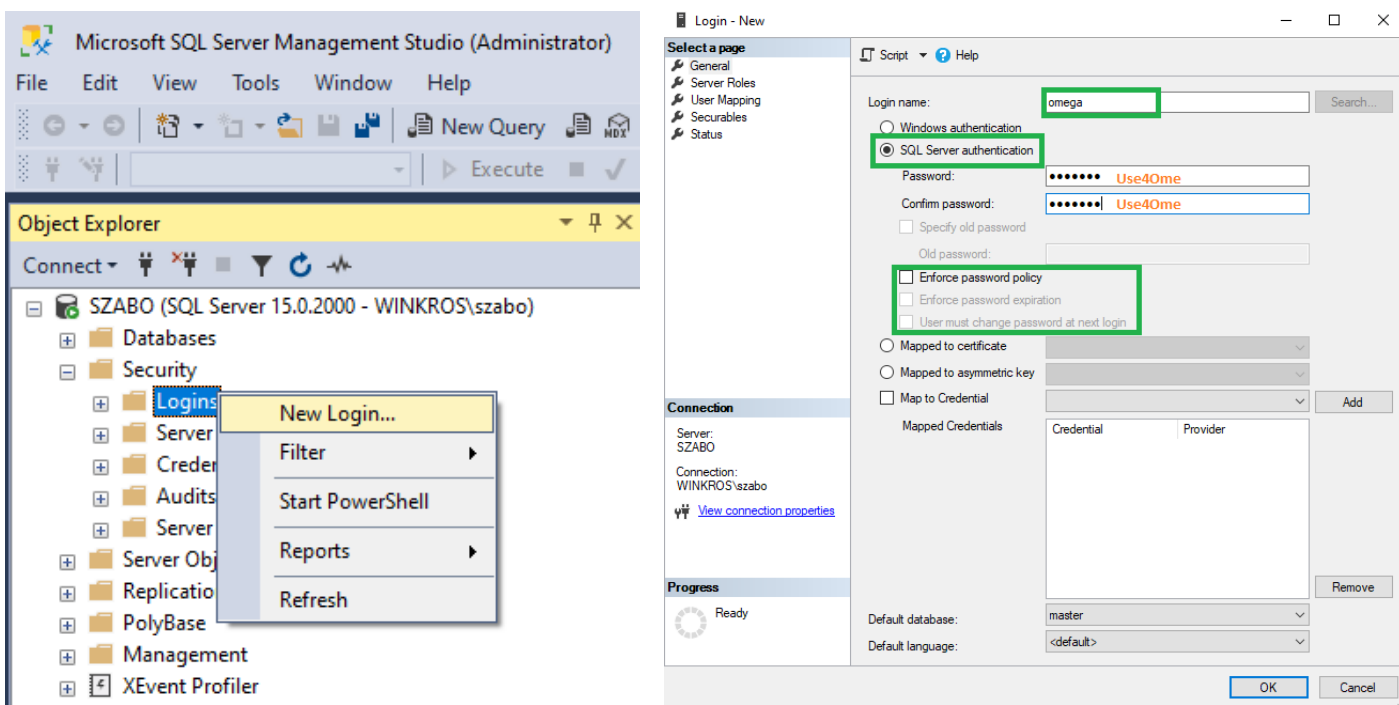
Microsoft SQL Server Management Studio (Administrator)

File Edit View Tools Window Help

New Query

Execute

Object Explorer

Connect

SZABO (SQL Server 15.0.2000 - WINKROS\szabo)

Databases

Security

Logins

Server

Creder

Audits

Server

Server Obj

Replicatio

PolyBase

Management

XEvent Profiler

New Login...

Filter

Start PowerShell

Reports

Refresh

Login - New

Select a page

General

Server Roles

User Mapping

Securables

Status

Script

Help

Login name: omega

Search...

Windows authentication

SQL Server authentication

Password: ••••••• Use4Ome

Confirm password: ••••••• Use4Ome

Specify old password

Old password:

Enforce password policy

Enforce password expiration

User must change password at next login

Mapped to certificate

Mapped to asymmetric key

Map to Credential

Add

Mapped Credentials

| Credential | Provider |
|---|---|

Remove

Connection

Server:
SZABO

Connection:
WINKROS\szabo

View connection properties

Progress

Ready

Default database: master

Default language: <default>

OK

Cancel